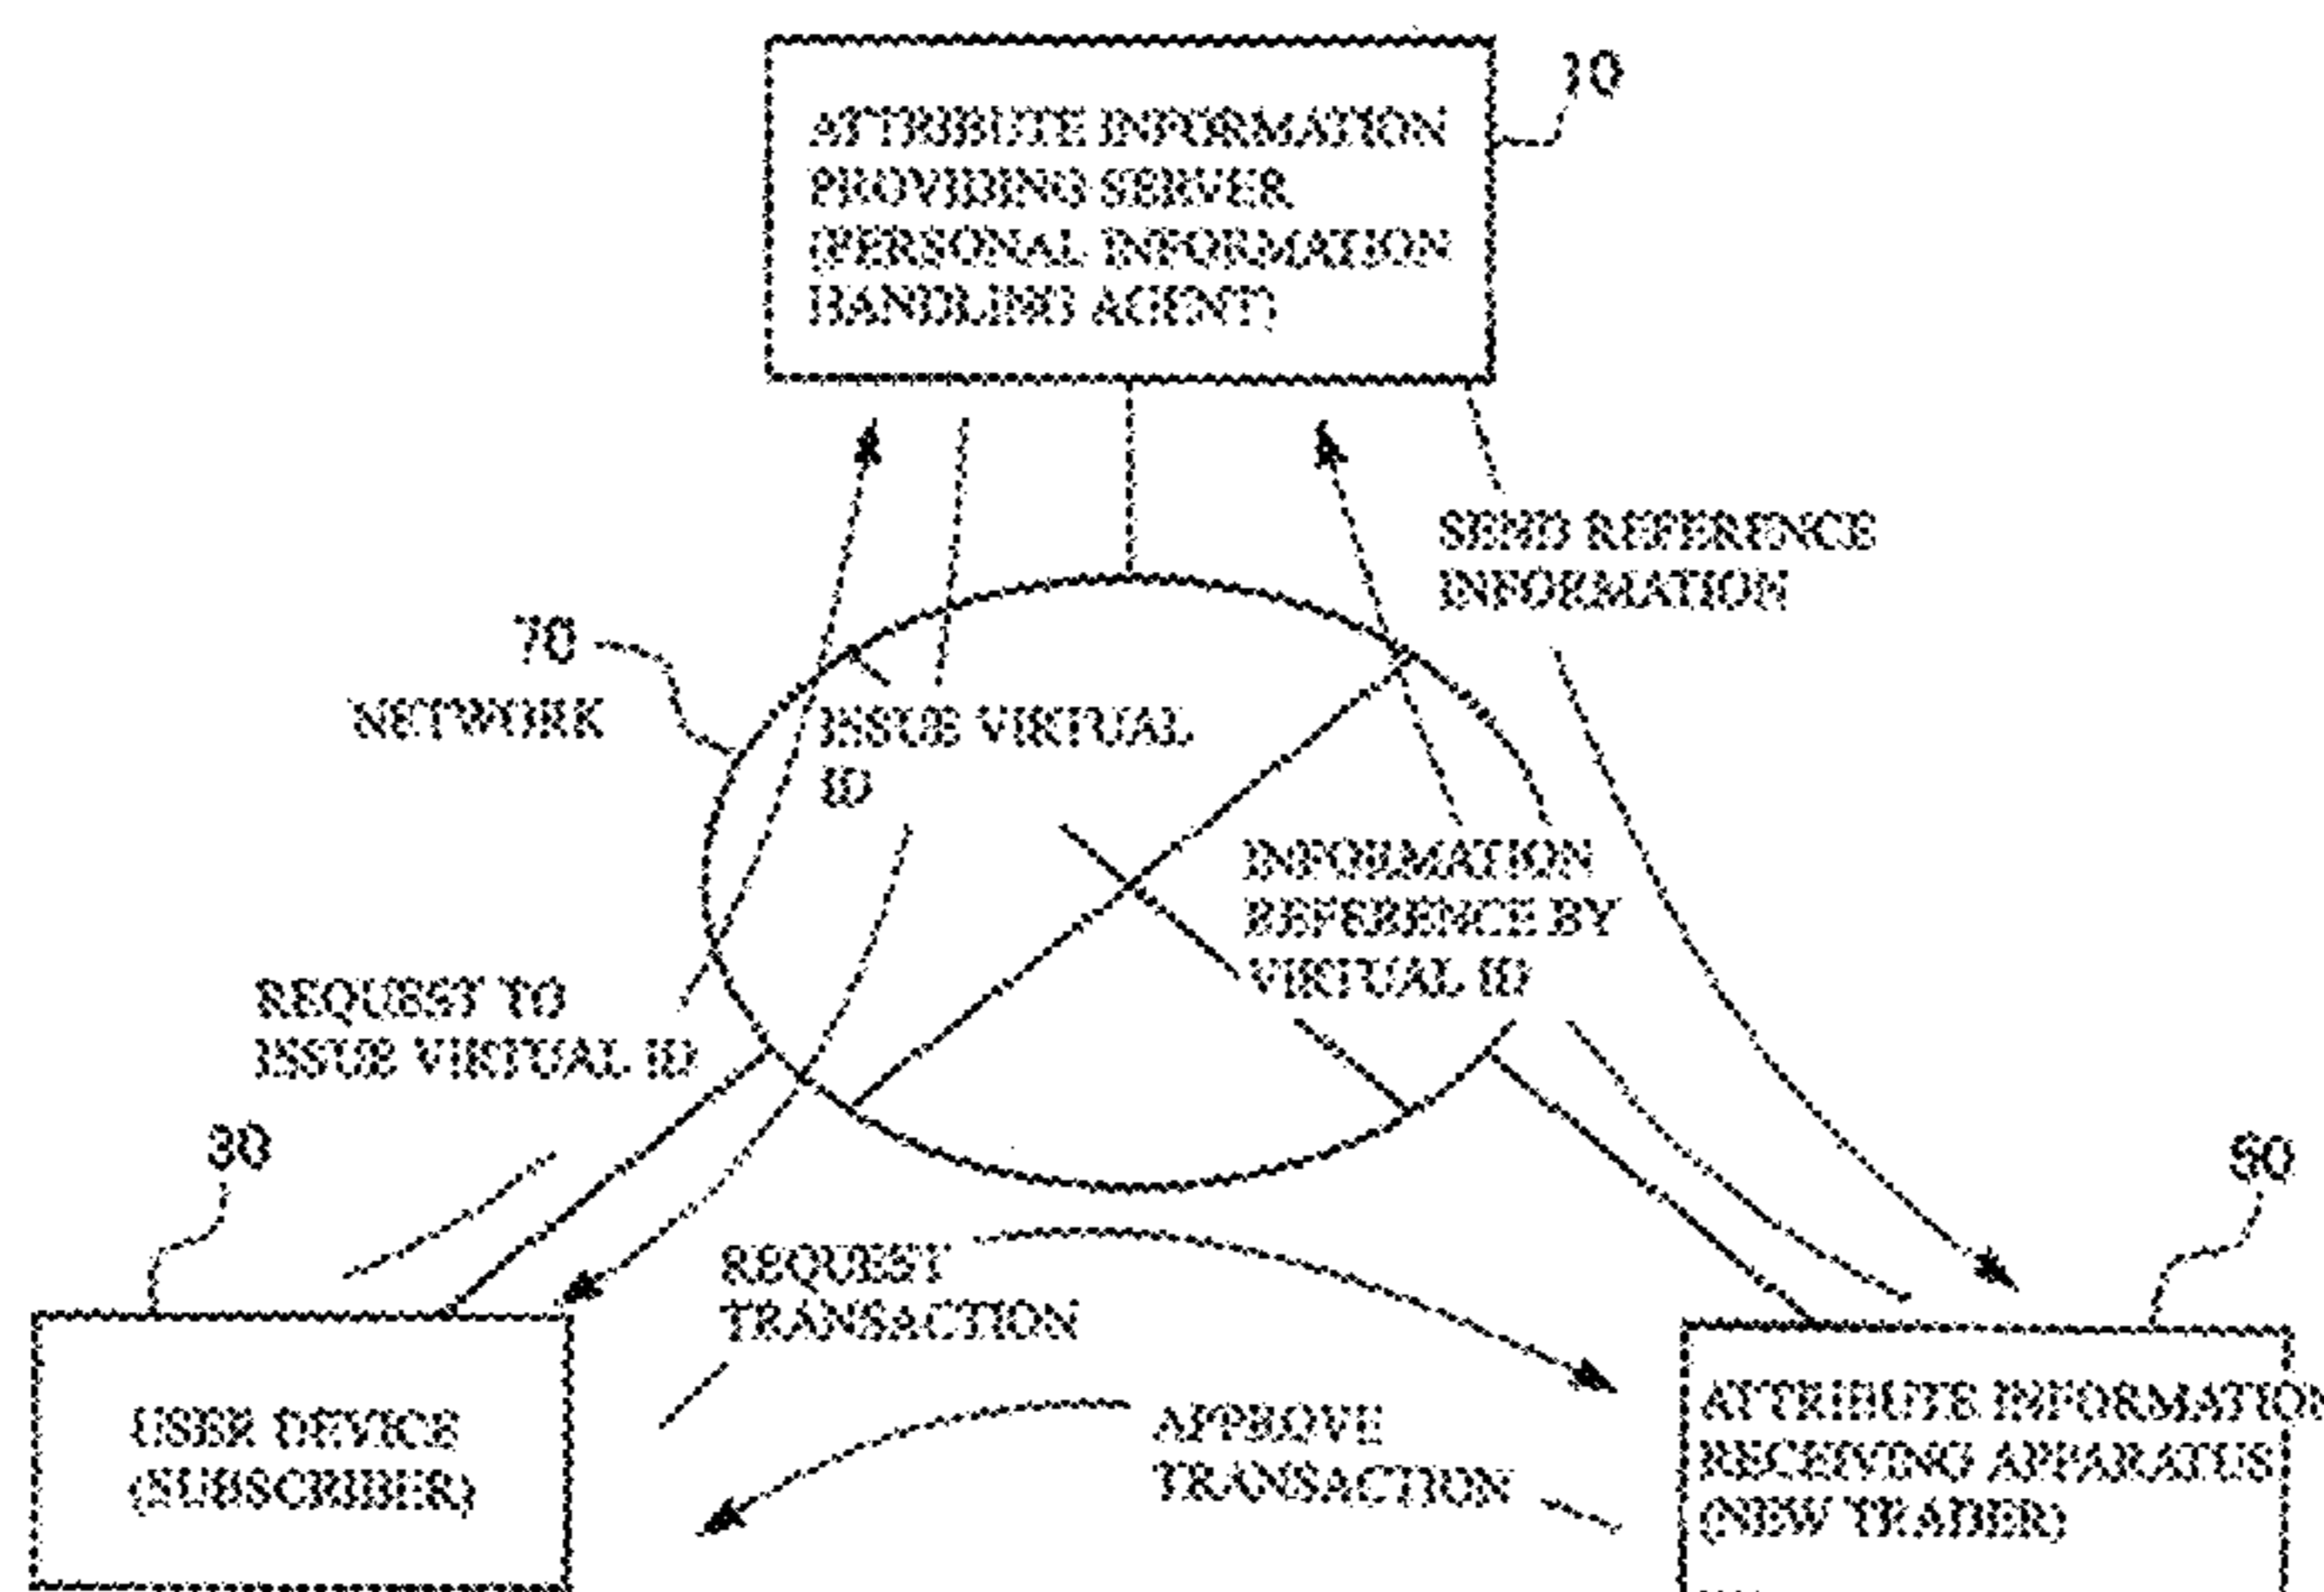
ATTRIBUTE INFORMATION PROVIDING SERVER (PERSONAL INFORMATION HANDLING AGENT)

10

SEND REFERENCE INFORMATION

70

NETWORK

ISSUE VIRTUAL ID

INFORMATION REFERENCE BY VIRTUAL ID

REQUEST TO ISSUE VIRTUAL ID

30

50

REQUEST TRANSACTION

USER DEVICE (SUBSCRIBER)

APPROVE TRANSACTION

ATTRIBUTE INFORMATION RECEIVING APPARATUS (NEW TRADER)